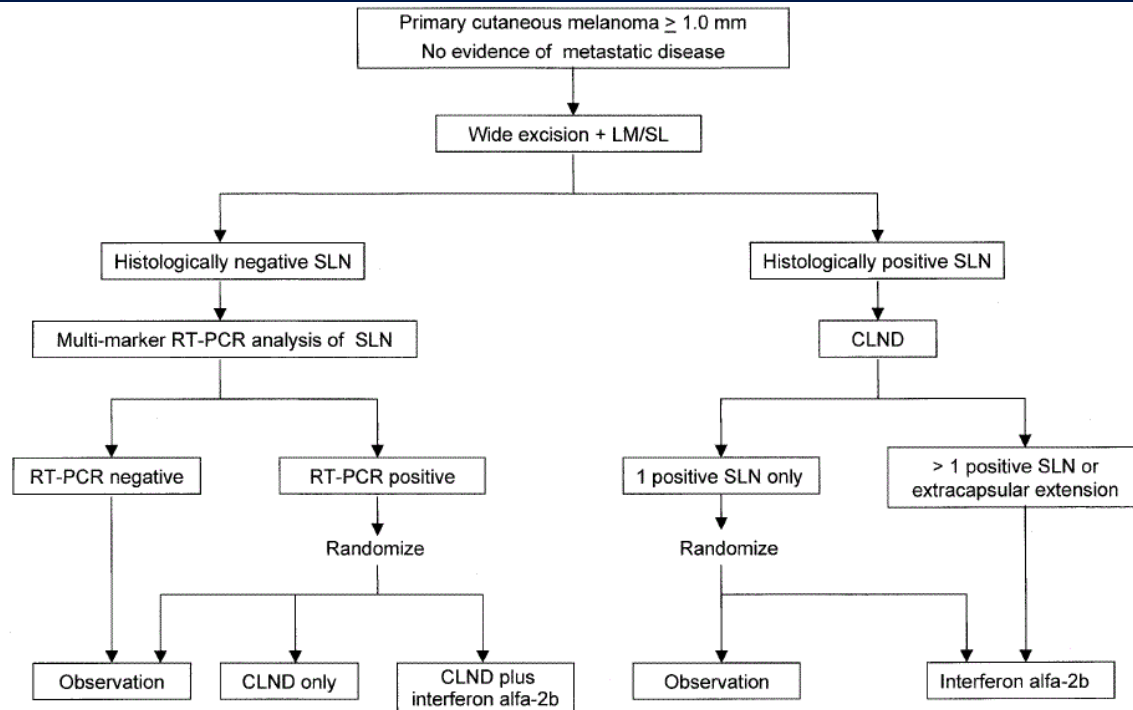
Primary cutaneous melanoma $\geq$ 1.0 mm
No evidence of metastatic disease

Wide excision + LM/SL

Histologically negative SLN

Histologically positive SLN

Multi-marker RT-PCR analysis of SLN

CLND

RT-PCR negative

RT-PCR positive

1 positive SLN only

> 1 positive SLN or extracapsular extension

Randomize

Randomize

Observation

CLND only

CLND plus interferon alfa-2b

Observation

Interferon alfa-2b